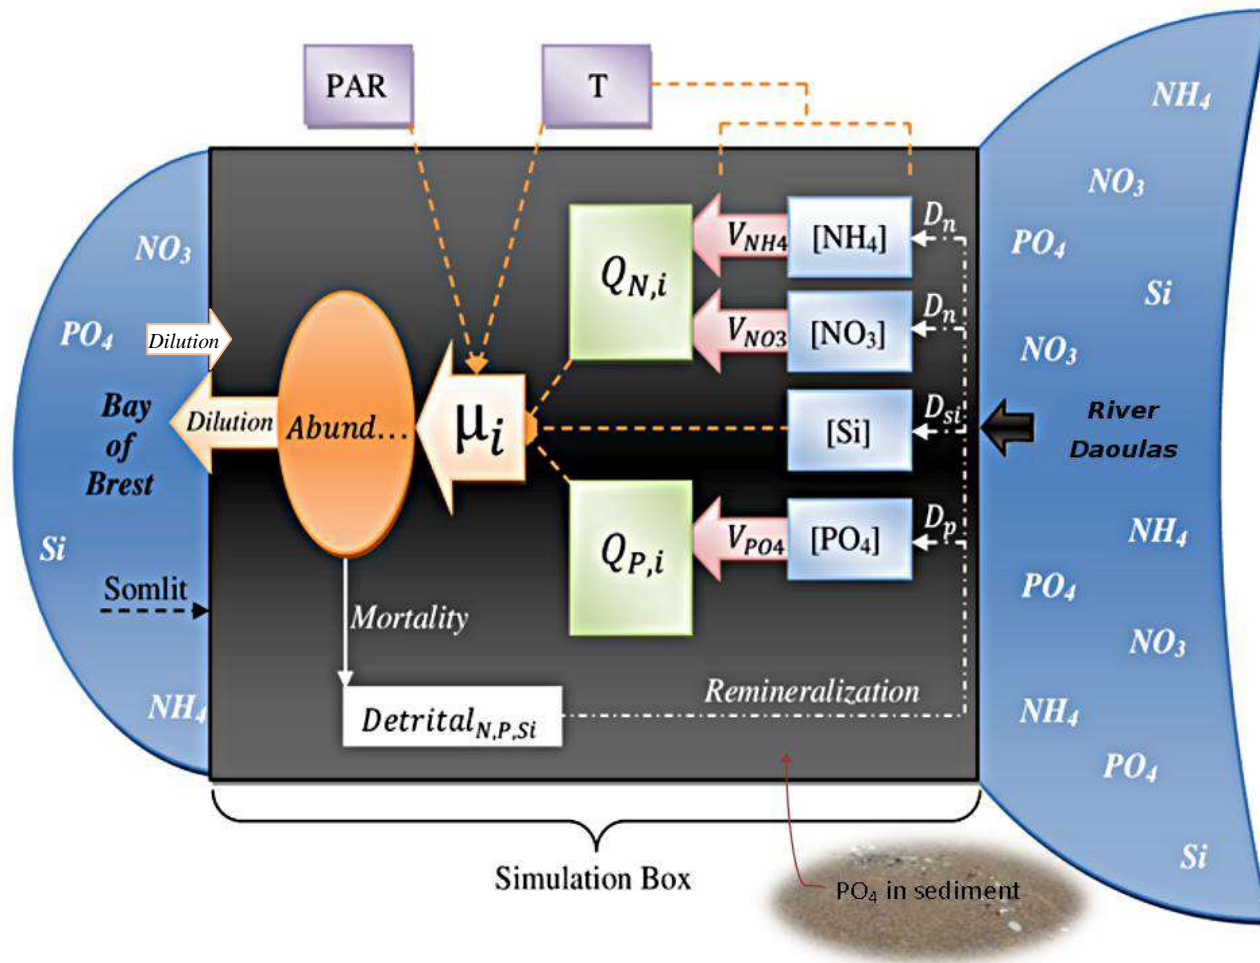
PAR

T

$NH_4$

$NO_3$

$PO_4$

Si

$NO_3$

$D_n$

$V_{NH4}$ $[NH_4]$

$Q_{N,i}$

$D_n$

$V_{NO3}$ $[NO_3]$

$NO_3$

$PO_4$

Dilution

Bay of Brest

Dilution

Abund...

$\mu_i$

$D_{si}$

[Si]

River Daoulas

$D_p$

$V_{PO4}$ $[PO_4]$

$Q_{P,i}$

$NH_4$

Si

Somlit

$PO_4$

Mortality

$NO_3$

$NH_4$

Remineralization

$NH_4$

$Detrital_{N,P,Si}$

$PO_4$

Simulation Box

$PO_4$ in sediment

Si